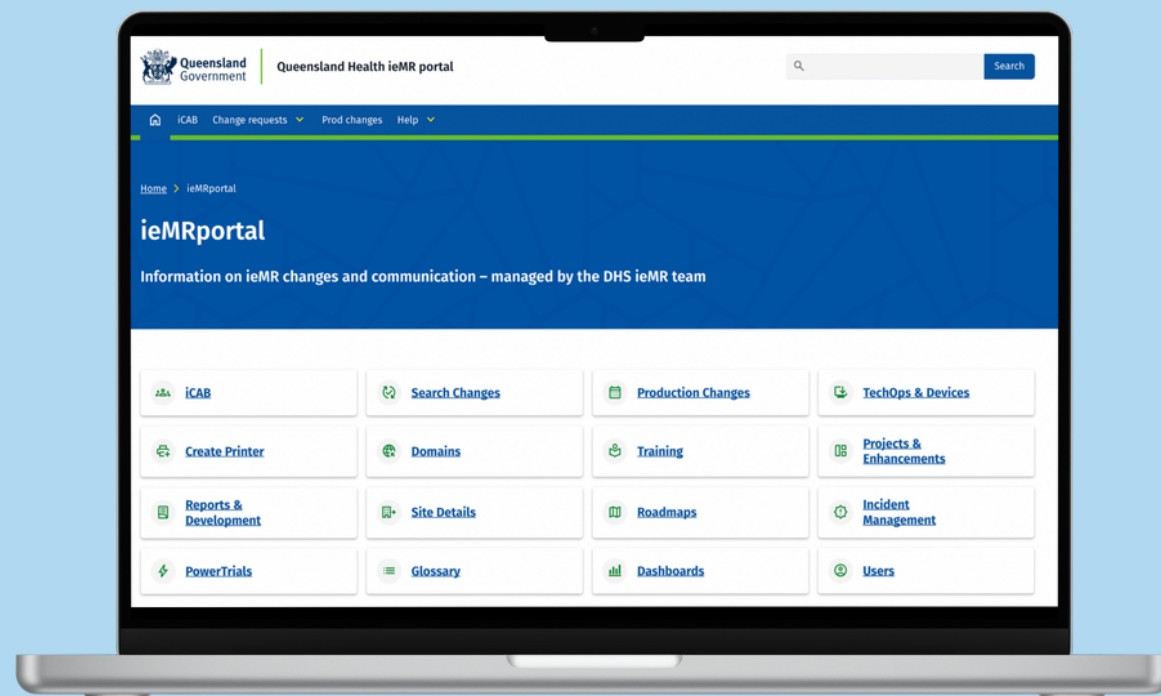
Queensland Government

Queensland Health ieMR portal

Search

iCAB Change requests Prod changes Help

Home > ieMRportal

ieMRportal

Information on ieMR changes and communication – managed by the DHS ieMR team

iCAB

Search Changes

Production Changes

TechOps & Devices

Create Printer

Domains

Training

Projects & Enhancements

Reports & Development

Site Details

Roadmaps

Incident Management

PowerTrials

Glossary

Dashboards

Users